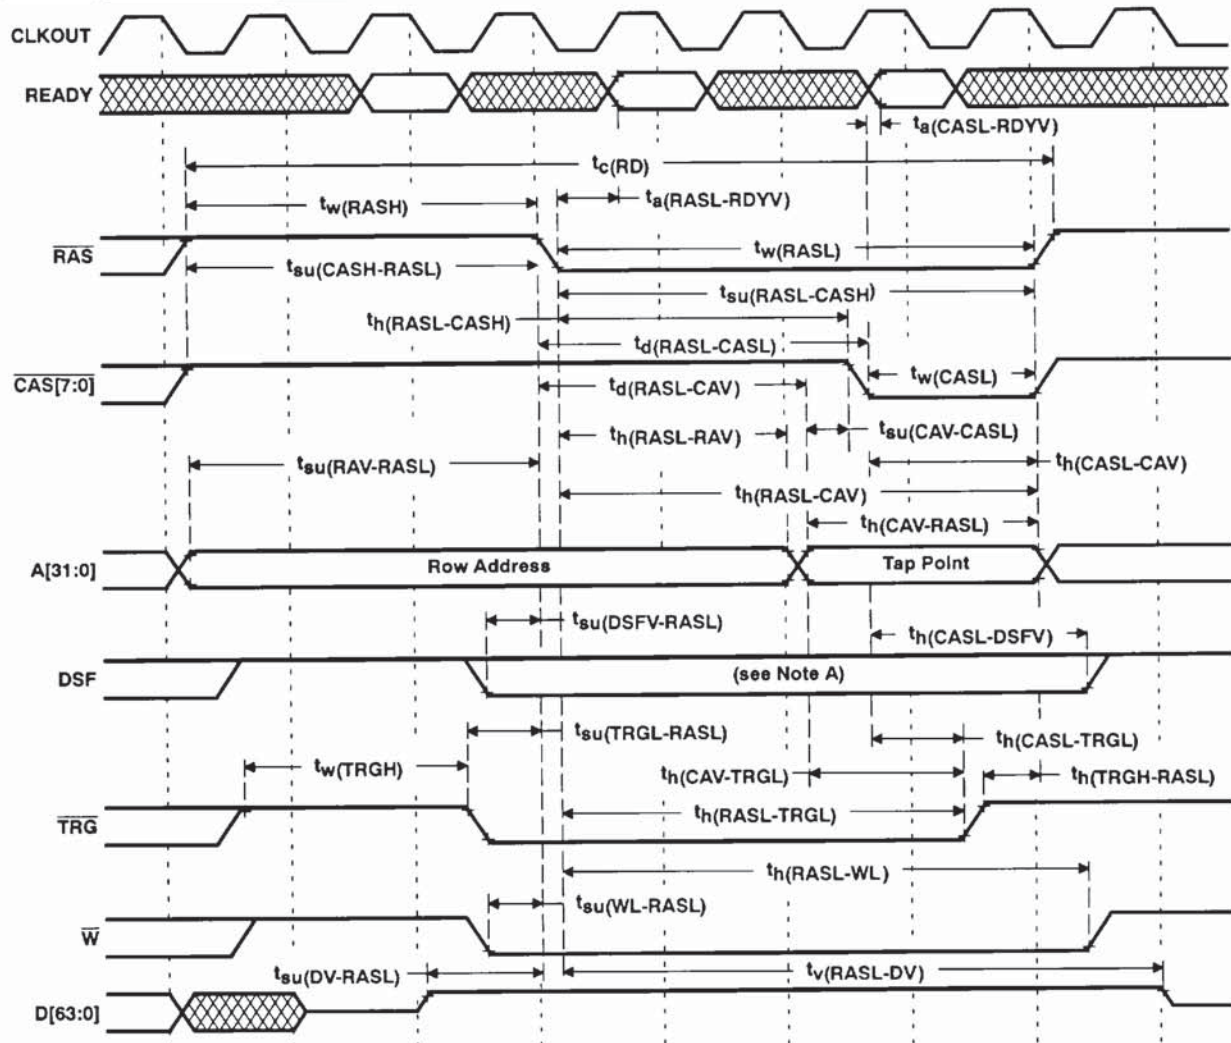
CLKOUT

READY

$t_{a(CASL-RDYV)}$

$t_{c(RD)}$

$t_{w(RASH)}$

$t_{a(RASL-RDYV)}$

$\overline{RAS}$

$t_{w(RASL)}$

$t_{su(CASH-RASL)}$

$t_{su(RASL-CASH)}$

$t_{h(RASL-CASH)}$

$t_{d(RASL-CASL)}$

$\overline{CAS[7:0]}$

$t_{w(CASL)}$

$t_{d(RASL-CAV)}$

$t_{h(RASL-RAV)}$

$t_{su(CAV-CASL)}$

$t_{su(RAV-RASL)}$

$t_{h(CASL-CAV)}$

$t_{h(RASL-CAV)}$

$t_{h(CAV-RASL)}$

A[31:0]

Row Address

Tap Point

$t_{su(DSFV-RASL)}$

$t_{h(CASL-DSFV)}$

DSF

(see Note A)

$t_{su(TRGL-RASL)}$

$t_{h(CASL-TRGL)}$

$t_{w(TRGH)}$

$t_{h(CAV-TRGL)}$

$t_{h(TRGH-RASL)}$

$\overline{TRG}$

$t_{h(RASL-TRGL)}$

$t_{h(RASL-WL)}$

$\overline{W}$

$t_{su(WL-RASL)}$

$t_{su(DV-RASL)}$

$t_{v(RASL-DV)}$

D[63:0]